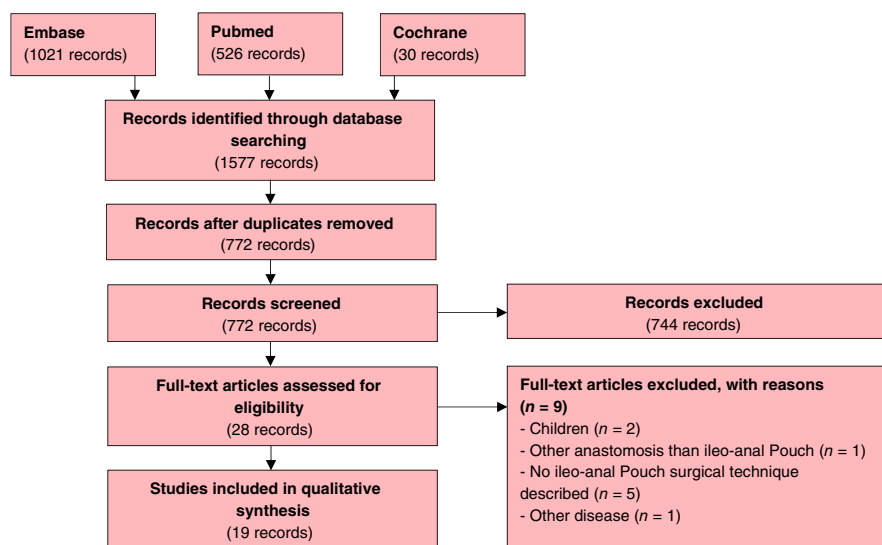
Embase
(1021 records)

Pubmed
(526 records)

Cochrane
(30 records)

Records identified through database searching
(1577 records)

Records after duplicates removed
(772 records)

Records screened
(772 records)

Records excluded
(744 records)

Full-text articles assessed for eligibility
(28 records)

Full-text articles excluded, with reasons
($n$ = 9)
- Children ($n$ = 2)
- Other anastomosis than ileo-anal Pouch ($n$ = 1)
- No ileo-anal Pouch surgical technique described ($n$ = 5)
- Other disease ($n$ = 1)

Studies included in qualitative synthesis
(19 records)